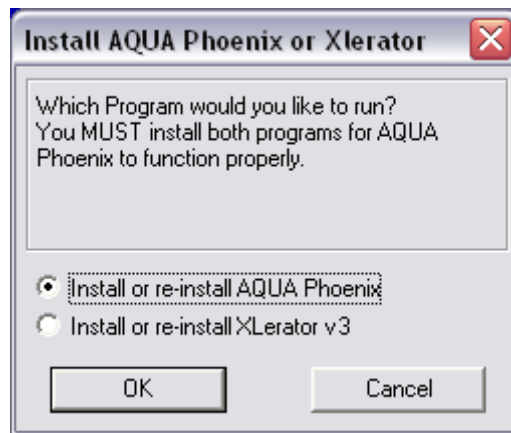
Install AQUA Phoenix or Xlerator

Which Program would you like to run?
You MUST install both programs for AQUA Phoenix to function properly.

Install or re-install AQUA Phoenix
Install or re-install XLerator v3

OK

Cancel